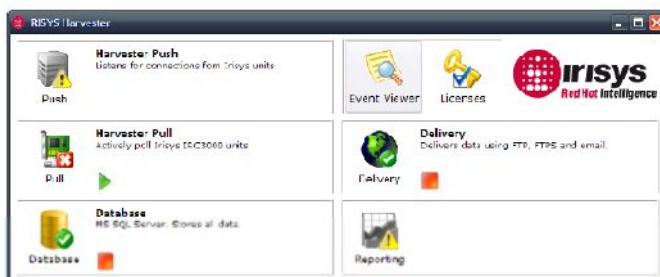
IRISYS Harvester

Harvester Push
Listens for connections fom Irisys units
Push

Event Viewer

Licenses

Irisys
Red Hot Intelligence

Harvester Pull
Actively poll Irisys IRC3000 units
Pull

Delivery
Delivers data using FTP, FTPS and email.
Delivery

Database
MS SQL Server. Stores all data.
Database

Reporting